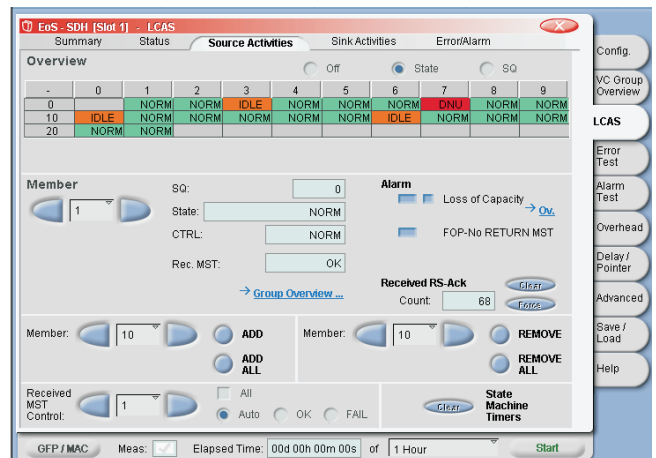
EoS - SDH [Slot 1] - LCAS

Summary | Status | Source Activities | Sink Activities | Error/Alarm

Overview

Off | State | SQ

| - | 0 | 1 | 2 | 3 | 4 | 5 | 6 | 7 | 8 | 9 |
|---|---|---|---|---|---|---|---|---|---|---|
| 0 | | NORM | NORM | IDLE | NORM | NORM | NORM | DNU | NORM | NORM |
| 10 | IDLE | NORM | NORM | NORM | NORM | NORM | IDLE | NORM | NORM | NORM |
| 20 | NORM | NORM | | | | | | | | |

Member
1

SQ: 0
State: NORM
CTRL: NORM
Rec. MST: OK

→ Group Overview ...

Alarm
Loss of Capacity
→ Ov.
FOP-No RETURN MST

Received RS-Ack
Count: 68
Clear
Force

Member: 10
ADD
ADD ALL

Member: 10
REMOVE
REMOVE ALL

Received MST Control: 1
All
Auto OK FAIL

Clear
State Machine Timers

Config.
VC Group Overview
LCAS
Error Test
Alarm Test
Overhead
Delay / Pointer
Advanced
Save / Load
Help

GFP / MAC | Meas: | Elapsed Time: 00d 00h 00m 00s | of 1 Hour | Start